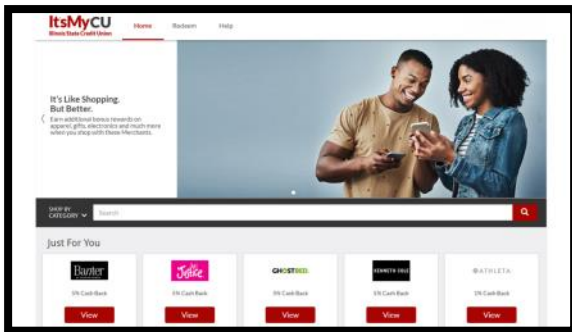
ItsMyCU
Illinois State Credit Union

Home Redeem Help

It's Like Shopping. But Better.

Earn additional bonus rewards on apparel, gifts, electronics and much more when you shop with these Merchants.

SHOP BY CATEGORY

Search

Just For You

Baxter
5% Cash Back
View

Justice
5% Cash Back
View

GHOSTBED
5% Cash Back
View

KENNETH COLE
5% Cash Back
View

ATHLETA
5% Cash Back
View